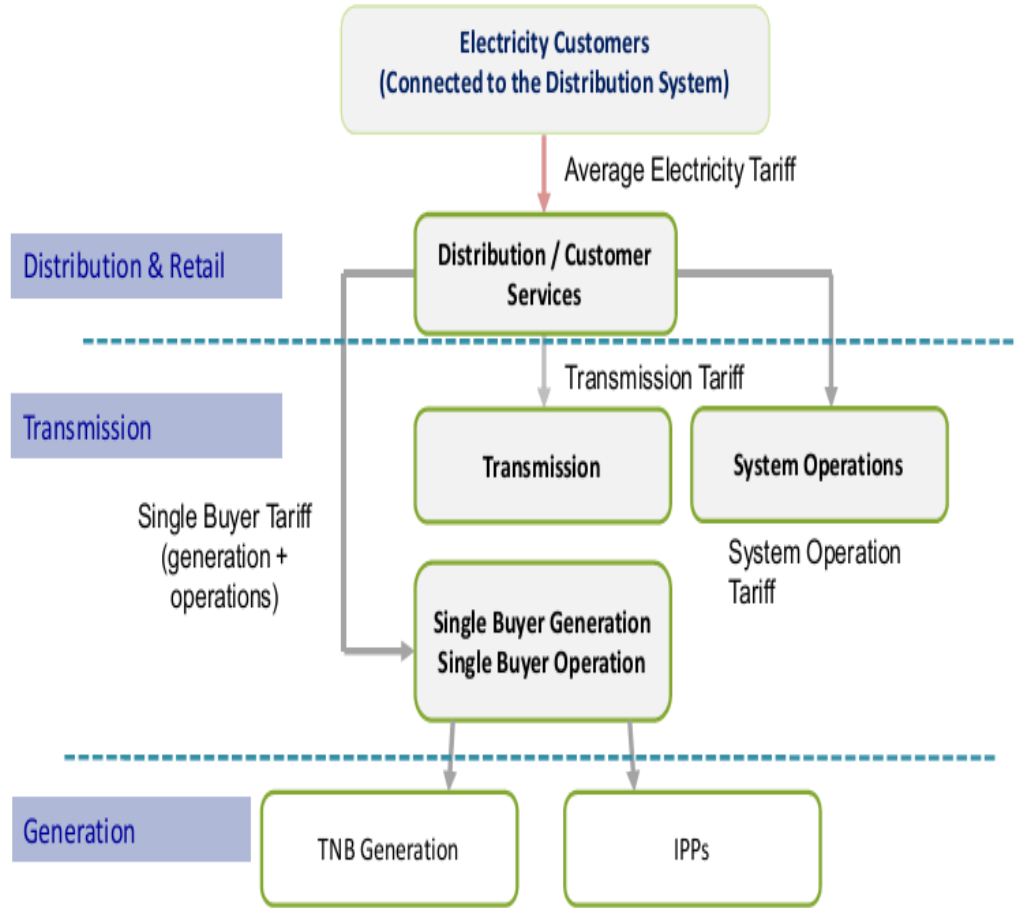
Electricity Customers
(Connected to the Distribution System)

Average Electricity Tariff

Distribution & Retail

Distribution / Customer Services

Transmission Tariff

Transmission

Transmission

System Operations

Single Buyer Tariff (generation + operations)

System Operation Tariff

Single Buyer Generation
Single Buyer Operation

Generation

TNB Generation

IPPs